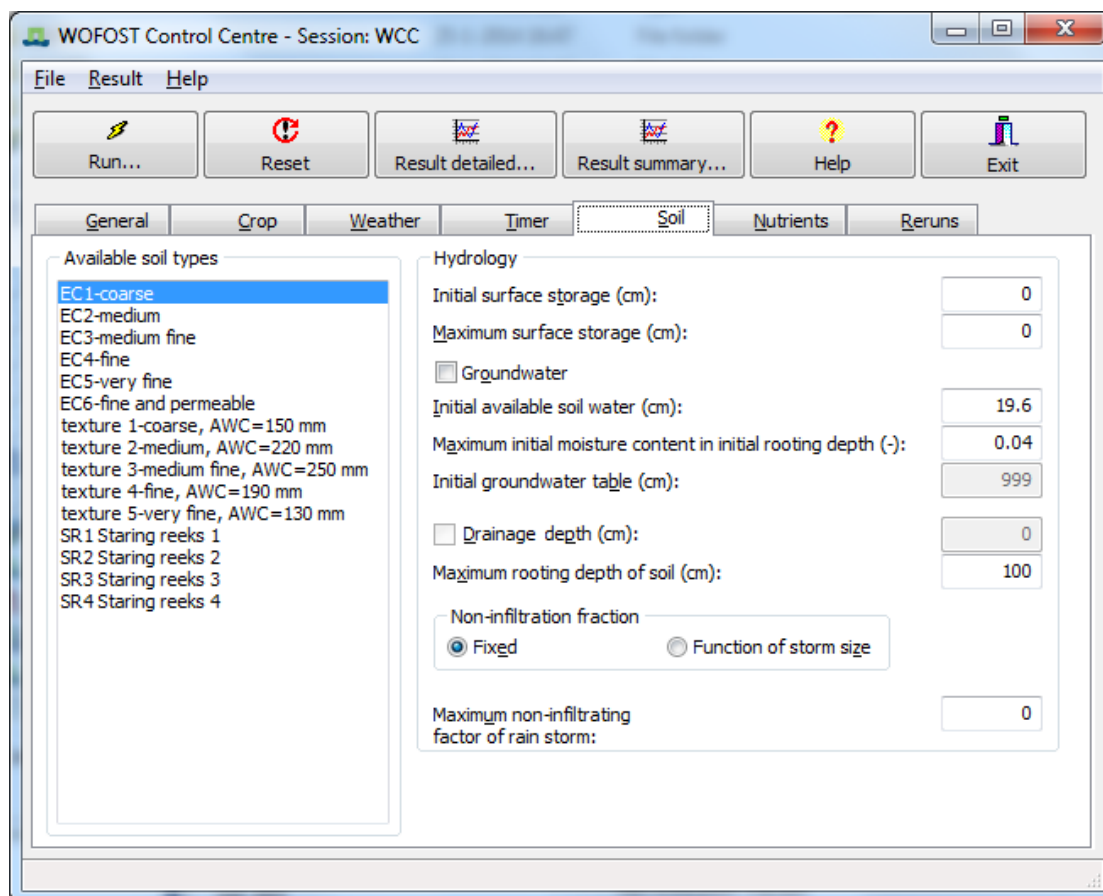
WOFOST Control Centre - Session: WCC

File Result Help

Run...
Reset
Result detailed...
Result summary...
Help
Exit

General
Crop
Weather
Timer
Soil
Nutrients
Reruns

Available soil types
EC1-coarse
EC2-medium
EC3-medium fine
EC4-fine
EC5-very fine
EC6-fine and permeable
texture 1-coarse, AWC=150 mm
texture 2-medium, AWC=220 mm
texture 3-medium fine, AWC=250 mm
texture 4-fine, AWC=190 mm
texture 5-very fine, AWC=130 mm
SR1 Staring reeks 1
SR2 Staring reeks 2
SR3 Staring reeks 3
SR4 Staring reeks 4

Hydrology
Initial surface storage (cm): 0
Maximum surface storage (cm): 0
Groundwater
Initial available soil water (cm): 19.6
Maximum initial moisture content in initial rooting depth (-): 0.04
Initial groundwater table (cm): 999
Drainage depth (cm): 0
Maximum rooting depth of soil (cm): 100

Non-infiltration fraction
Fixed
Function of storm size

Maximum non-infiltrating factor of rain storm: 0